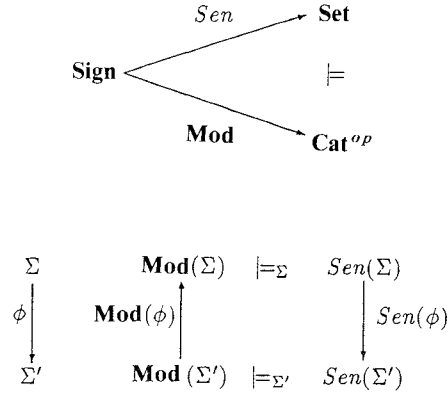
$Sen$

**Sign**

**Set**

$\models$

**Mod**

$\mathbf{Cat}^{op}$

$\Sigma$

$\phi$

$\Sigma'$

$\mathbf{Mod}(\Sigma)$

$\mathbf{Mod}(\phi)$

$\mathbf{Mod}(\Sigma')$

$\models_{\Sigma}$

$\models_{\Sigma'}$

$Sen(\Sigma)$

$Sen(\phi)$

$Sen(\Sigma')$